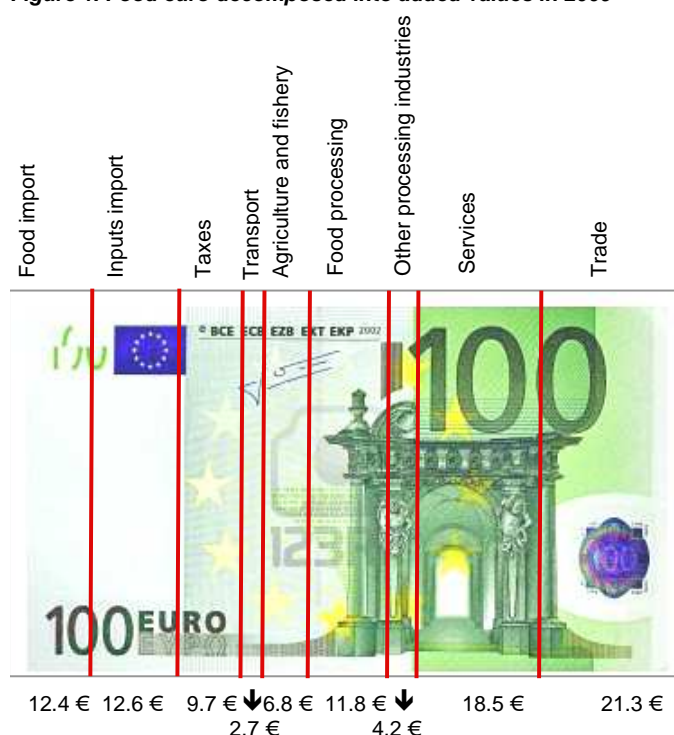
Figure 4. Food euro decomposed into added values in 2005

Food import

Inputs import

Taxes

Transport

Agriculture and fishery

Food processing

Other processing industries

Services

Trade

BCE ECB EZB EKT EKP 2002

100

100 EURO ΕΥΡΩ

12.4 € 12.6 € 9.7 € 6.8 € 11.8 € 18.5 € 21.3 €

2.7 € 4.2 €